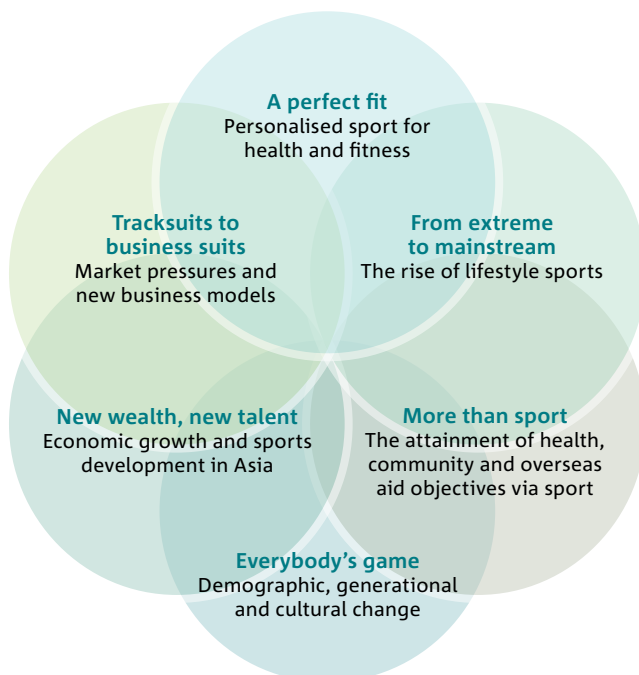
A perfect fit
Personalised sport for health and fitness

Tracksuits to business suits
Market pressures and new business models

From extreme to mainstream
The rise of lifestyle sports

New wealth, new talent
Economic growth and sports development in Asia

More than sport
The attainment of health, community and overseas aid objectives via sport

Everybody's game
Demographic, generational and cultural change